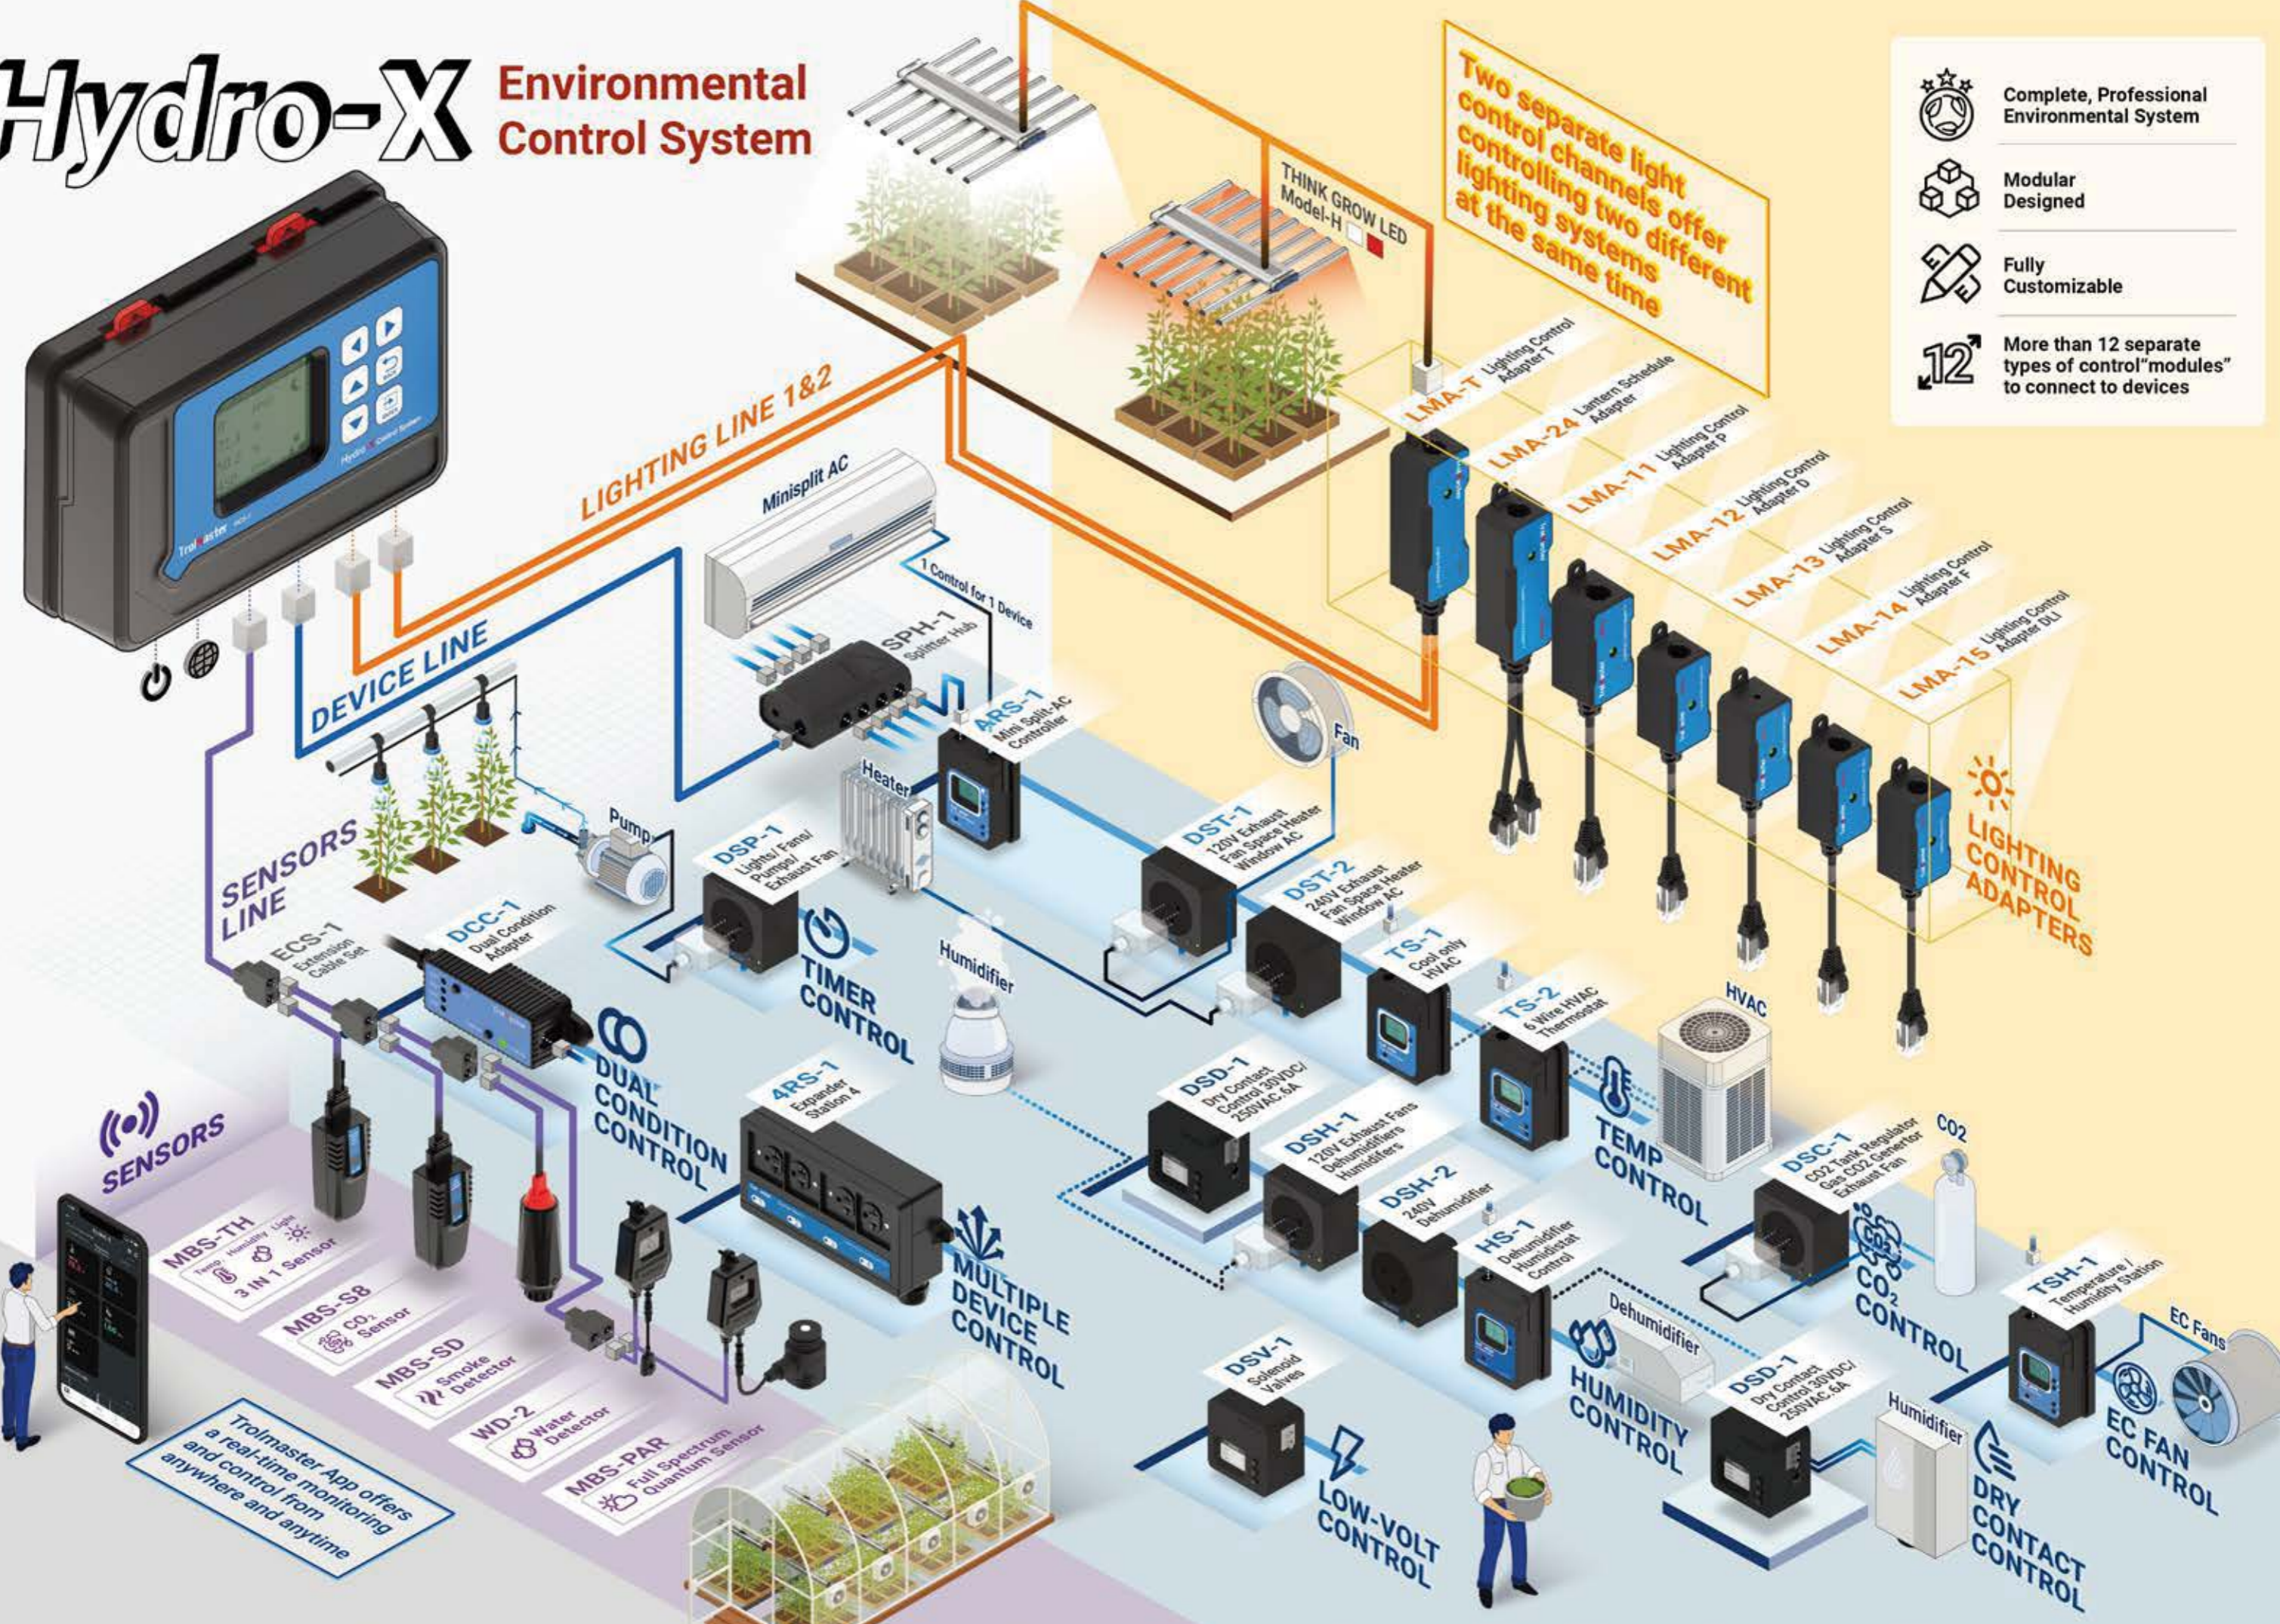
Hydro-X Environmental Control System

Complete, Professional Environmental System

Modular Designed

Fully Customizable

More than 12 separate types of control"modules" to connect to devices

Two separate light control channels offer controlling two different lighting systems at the same time

THINK GROW LED Model-H

LIGHTING LINE 1&2

Minisplit AC

1 Control for 1 Device

SPH-1 Splitter Hub

ARS-1 Mini Split-AC Controller

DEVICE LINE

SENSORS LINE

Pump

Heater

Fan

LMA-T Lighting Control Adapter T

LMA-24 Lantern Schedule Adapter

LMA-11 Lighting Control Adapter P

LMA-12 Lighting Control Adapter D

LMA-13 Lighting Control Adapter S

LMA-14 Lighting Control Adapter F

LMA-15 Lighting Control Adapter DLI

LIGHTING CONTROL ADAPTERS

DSP-1 Lights/ Fans/ Pumps/ Exhaust Fan

TIMER CONTROL

DST-1 120V Exhaust Fan Space Heater Window AC

DST-2 240V Exhaust Fan Space Heater Window AC

TS-1 Cool only HVAC

TS-2 6 Wire HVAC Thermostat

HVAC

TEMP CONTROL

ECS-1 Extension Cable Set

DCC-1 Dual Condition Adapter

DUAL CONDITION CONTROL

Humidifier

4RS-1 Expander Station 4

MULTIPLE DEVICE CONTROL

DSD-1 Dry Contact Control 30VDC/ 250VAC 5A

DSH-1 120V Exhaust Fans Dehumidifiers Humidifiers

DSH-2 240V Dehumidifier

HS-1 Dehumidifier Humidistat Control

DSC-1 CO2 Tank Regulator Gas CO2 Generator Exhaust Fan

CO2

CO2 CONTROL

TSH-1 Temperature / Humidity Station

EC Fans

EC FAN CONTROL

SENSORS

MBS-TH Temp Humidity Light 3 IN 1 Sensor

MBS-S8 $CO_2$ Sensor

MBS-SD Smoke Detector

WD-2 Water Detector

MBS-PAR Full Spectrum Quantum Sensor

Trolmaster App offers a real-time monitoring and control from anywhere and anytime

DSV-1 Solenoid Valves

LOW-VOLT CONTROL

Dehumidifier

HUMIDITY CONTROL

DSD-1 Dry Contact Control 30VDC/ 250VAC 5A

Humidifier

DRY CONTACT CONTROL